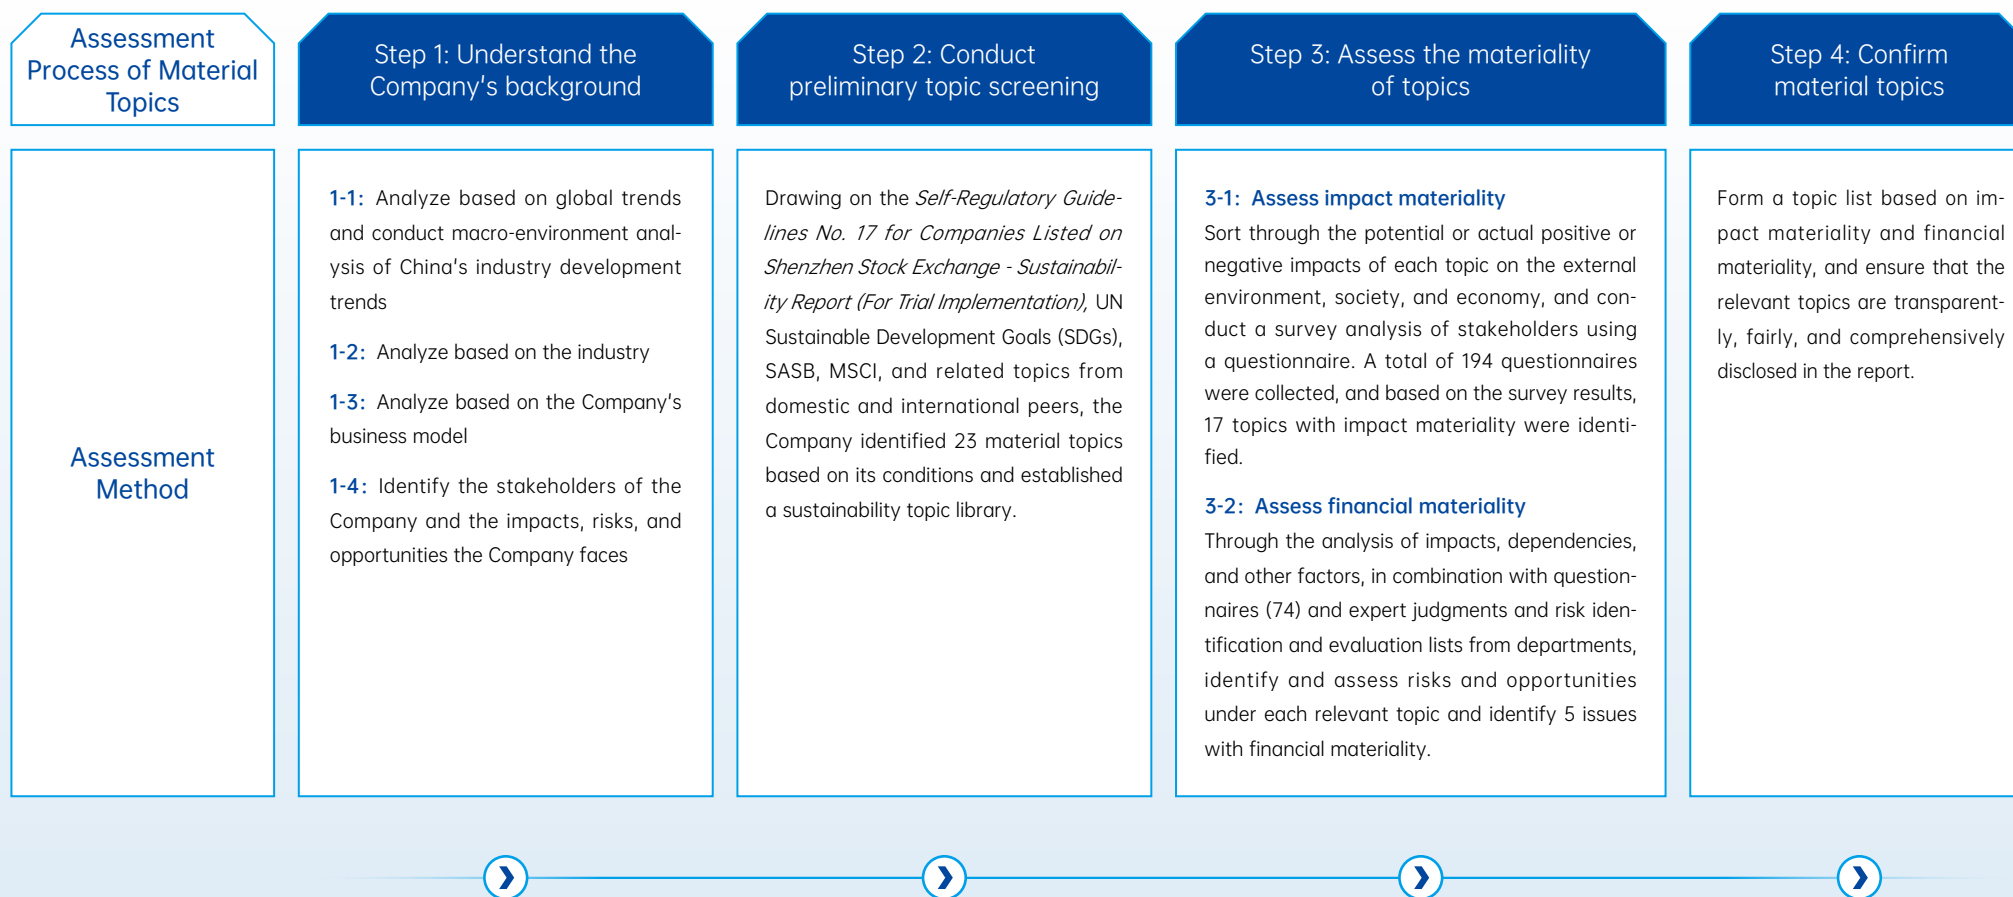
Assessment Process of Material Topics

Step 1: Understand the Company's background

Step 2: Conduct preliminary topic screening

Step 3: Assess the materiality of topics

Step 4: Confirm material topics

Assessment Method

1-1: Analyze based on global trends and conduct macro-environment analysis of China's industry development trends

1-2: Analyze based on the industry

1-3: Analyze based on the Company's business model

1-4: Identify the stakeholders of the Company and the impacts, risks, and opportunities the Company faces

Drawing on the *Self-Regulatory Guidelines No. 17 for Companies Listed on Shenzhen Stock Exchange - Sustainability Report (For Trial Implementation),* UN Sustainable Development Goals (SDGs), SASB, MSCI, and related topics from domestic and international peers, the Company identified 23 material topics based on its conditions and established a sustainability topic library.

3-1: Assess impact materiality

Sort through the potential or actual positive or negative impacts of each topic on the external environment, society, and economy, and conduct a survey analysis of stakeholders using a questionnaire. A total of 194 questionnaires were collected, and based on the survey results, 17 topics with impact materiality were identified.

3-2: Assess financial materiality

Through the analysis of impacts, dependencies, and other factors, in combination with questionnaires (74) and expert judgments and risk identification and evaluation lists from departments, identify and assess risks and opportunities under each relevant topic and identify 5 issues with financial materiality.

Form a topic list based on impact materiality and financial materiality, and ensure that the relevant topics are transparently, fairly, and comprehensively disclosed in the report.